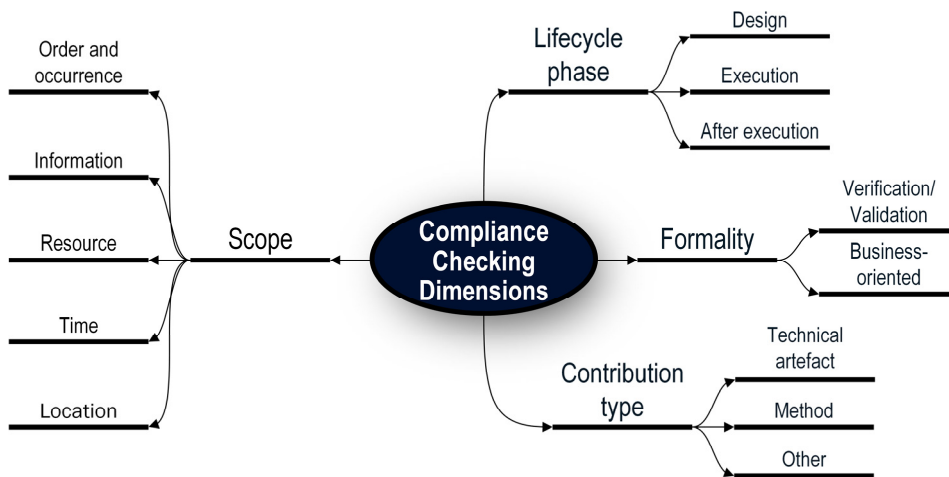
Compliance Checking Dimensions

Scope

Order and occurrence

Information

Resource

Time

Location

Lifecycle phase

Design

Execution

After execution

Formality

Verification/ Validation

Business-oriented

Contribution type

Technical artefact

Method

Other